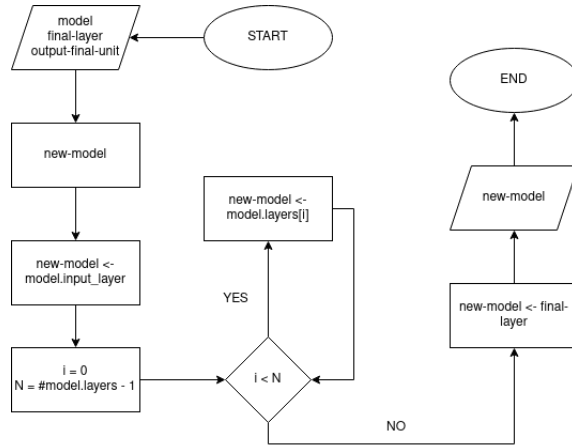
model
final-layer
output-final-unit

START

new-model

new-model <-
model.input_layer

i = 0
N = #model.layers - 1

new-model <-
model.layers[i]

YES

i < N

NO

new-model <- final-layer

new-model

END